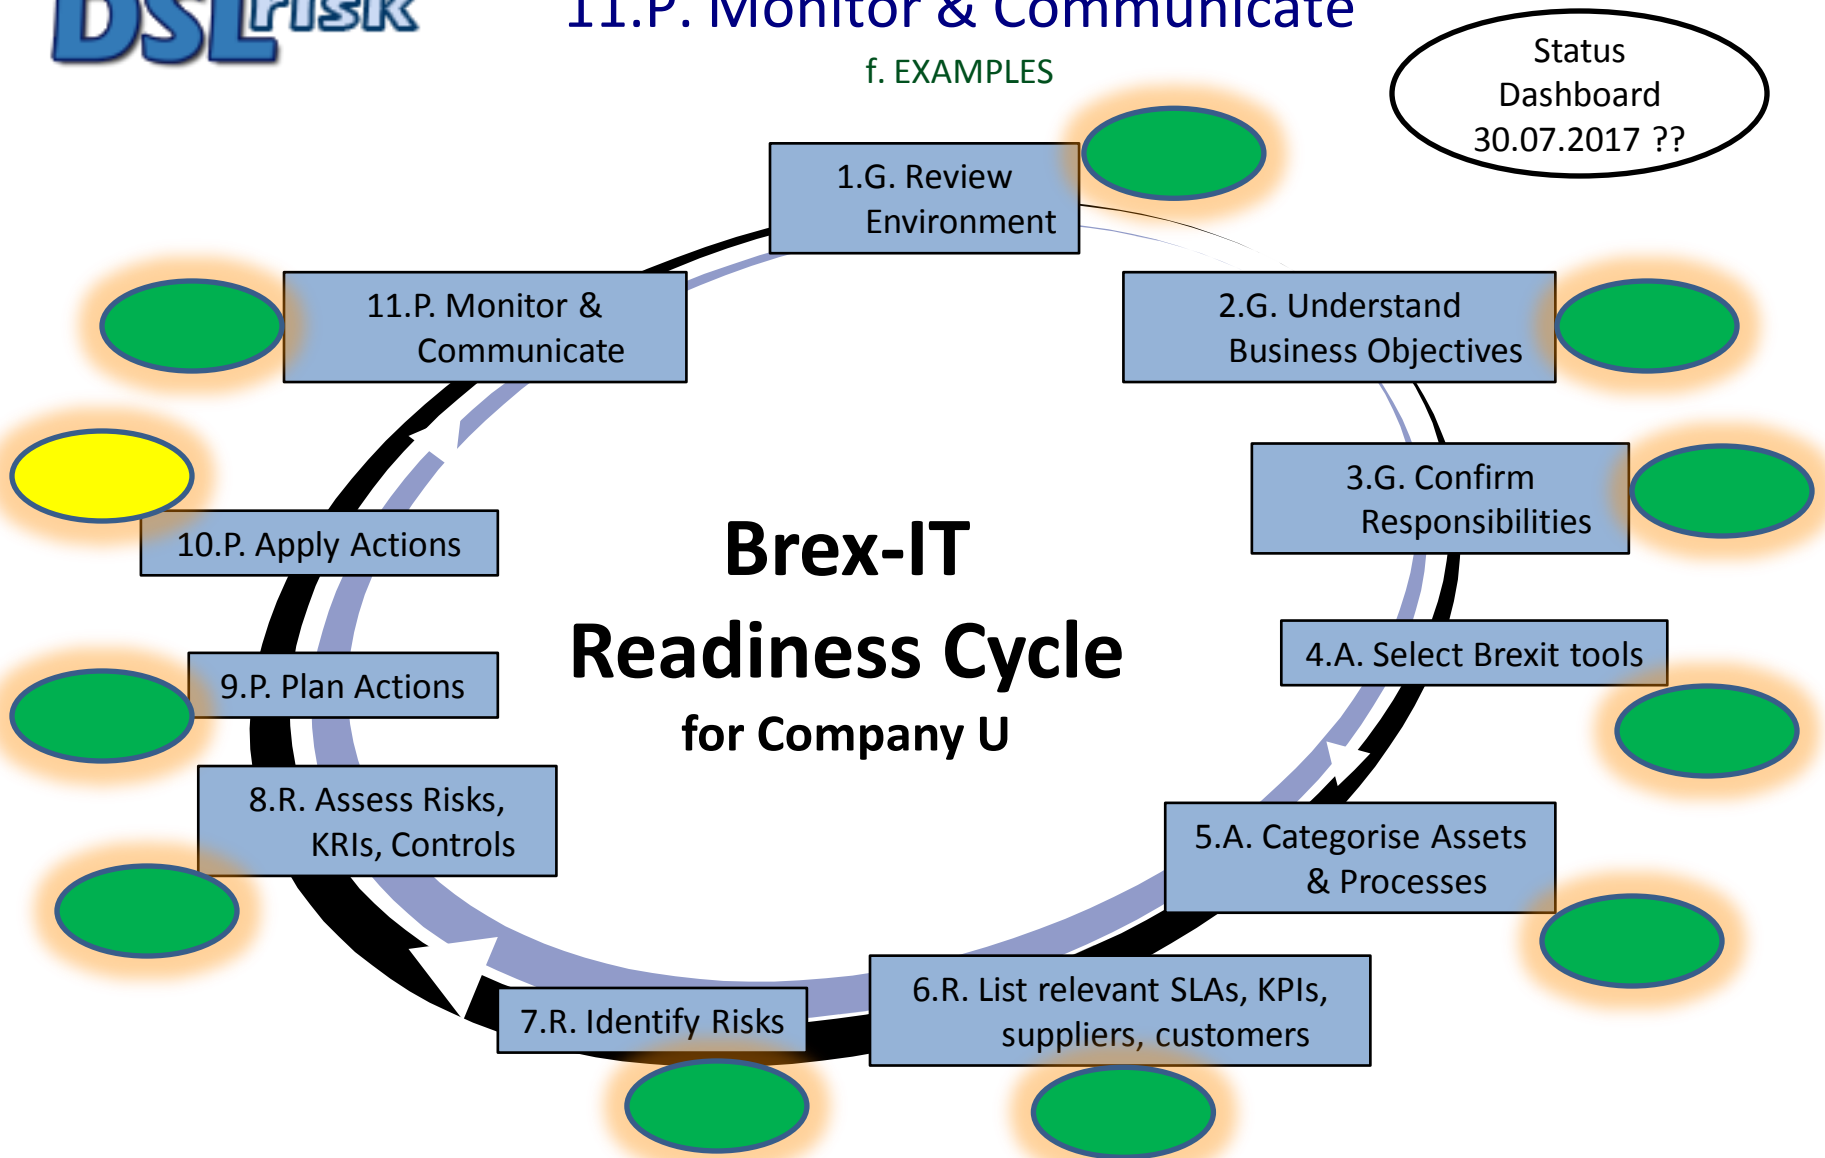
DSLrisk

11.P. Monitor & Communicate

f. EXAMPLES

Status Dashboard 30.07.2017 ??

1.G. Review Environment

2.G. Understand Business Objectives

3.G. Confirm Responsibilities

4.A. Select Brexit tools

5.A. Categorise Assets & Processes

6.R. List relevant SLAs, KPIs, suppliers, customers

7.R. Identify Risks

8.R. Assess Risks, KRIs, Controls

9.P. Plan Actions

10.P. Apply Actions

11.P. Monitor & Communicate

Brex-IT

Readiness Cycle

for Company U